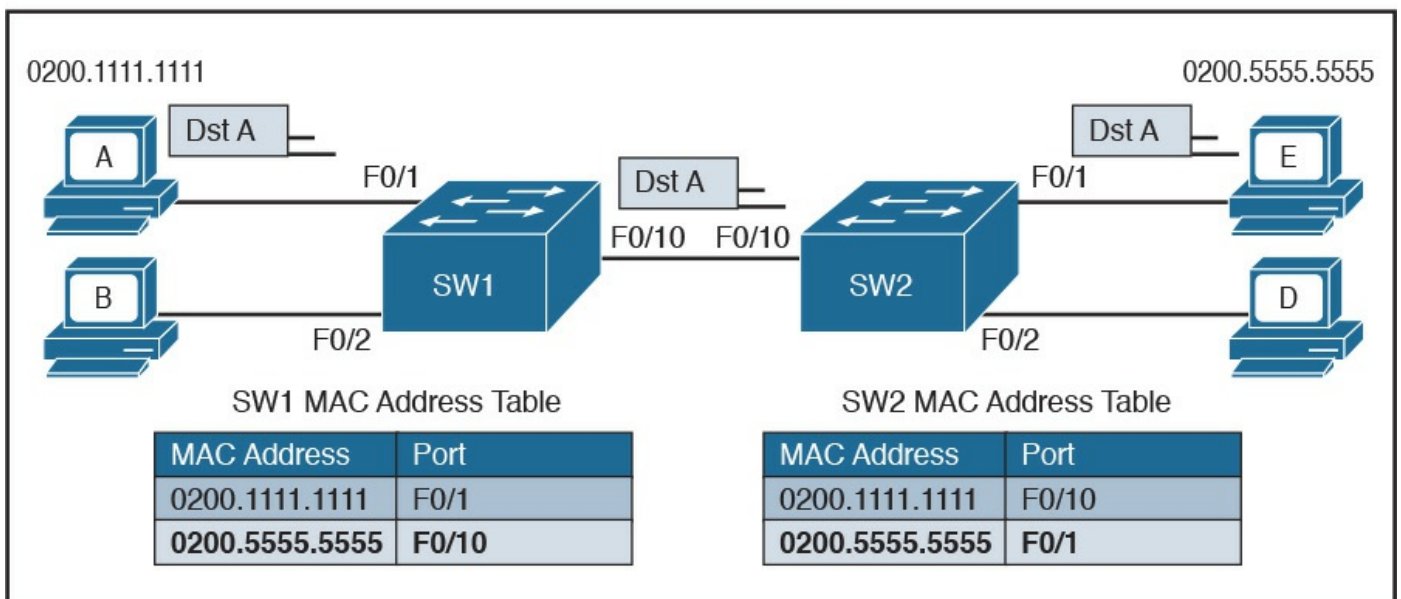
0200.1111.1111

0200.5555.5555

Dst A

Dst A

Dst A

A

B

E

D

F0/1

F0/2

F0/10

F0/10

F0/1

F0/2

SW1

SW2

SW1 MAC Address Table

| MAC Address | Port |
|---|---|
| 0200.1111.1111 | F0/1 |
| **0200.5555.5555** | **F0/10** |

SW2 MAC Address Table

| MAC Address | Port |
|---|---|
| 0200.1111.1111 | F0/10 |
| **0200.5555.5555** | **F0/1** |